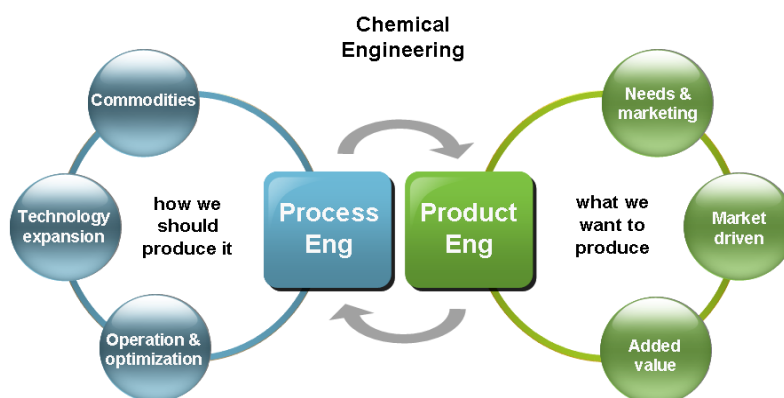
Chemical Engineering

Commodities

Technology expansion

Operation & optimization

how we should produce it

Process Eng

Product Eng

what we want to produce

Needs & marketing

Market driven

Added value